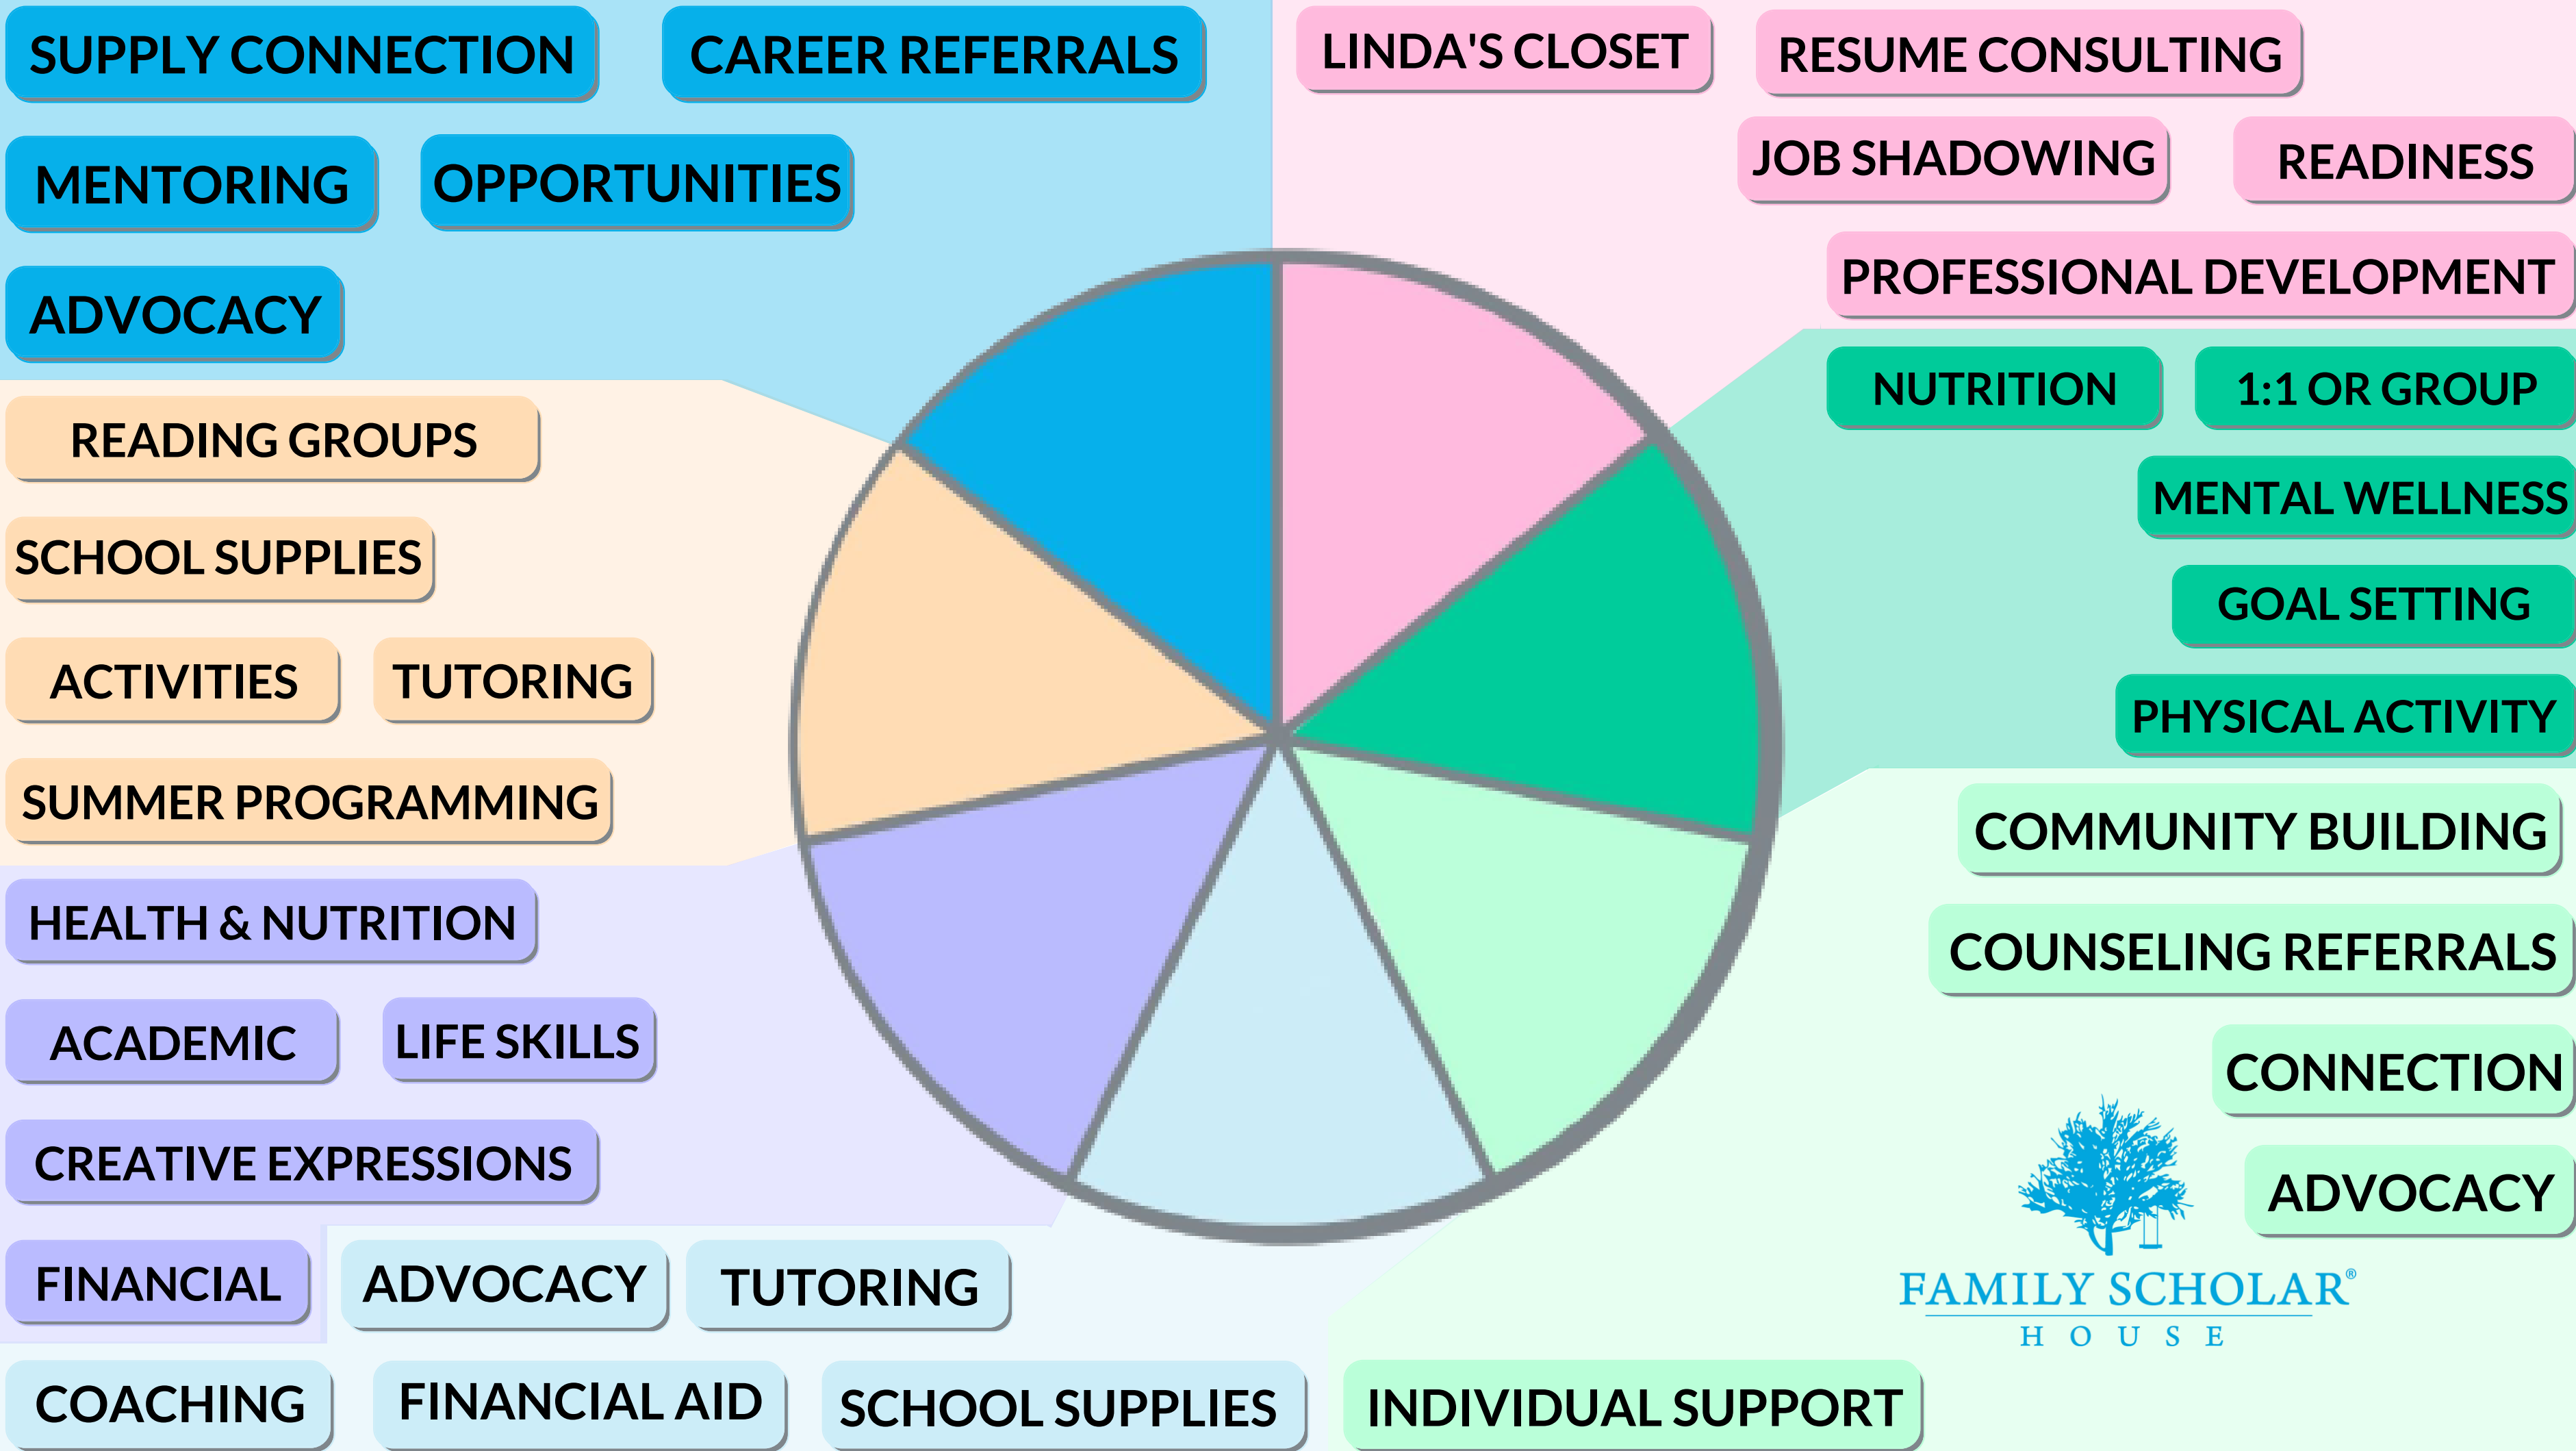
SUPPLY CONNECTION

CAREER REFERRALS

MENTORING

OPPORTUNITIES

ADVOCACY

LINDA'S CLOSET

RESUME CONSULTING

JOB SHADOWING

READINESS

PROFESSIONAL DEVELOPMENT

NUTRITION

1:1 OR GROUP

MENTAL WELLNESS

GOAL SETTING

PHYSICAL ACTIVITY

READING GROUPS

SCHOOL SUPPLIES

ACTIVITIES

TUTORING

SUMMER PROGRAMMING

HEALTH & NUTRITION

ACADEMIC

LIFE SKILLS

CREATIVE EXPRESSIONS

FINANCIAL

ADVOCACY

TUTORING

COMMUNITY BUILDING

COUNSELING REFERRALS

CONNECTION

ADVOCACY

FAMILY SCHOLAR® HOUSE

COACHING

FINANCIAL AID

SCHOOL SUPPLIES

INDIVIDUAL SUPPORT